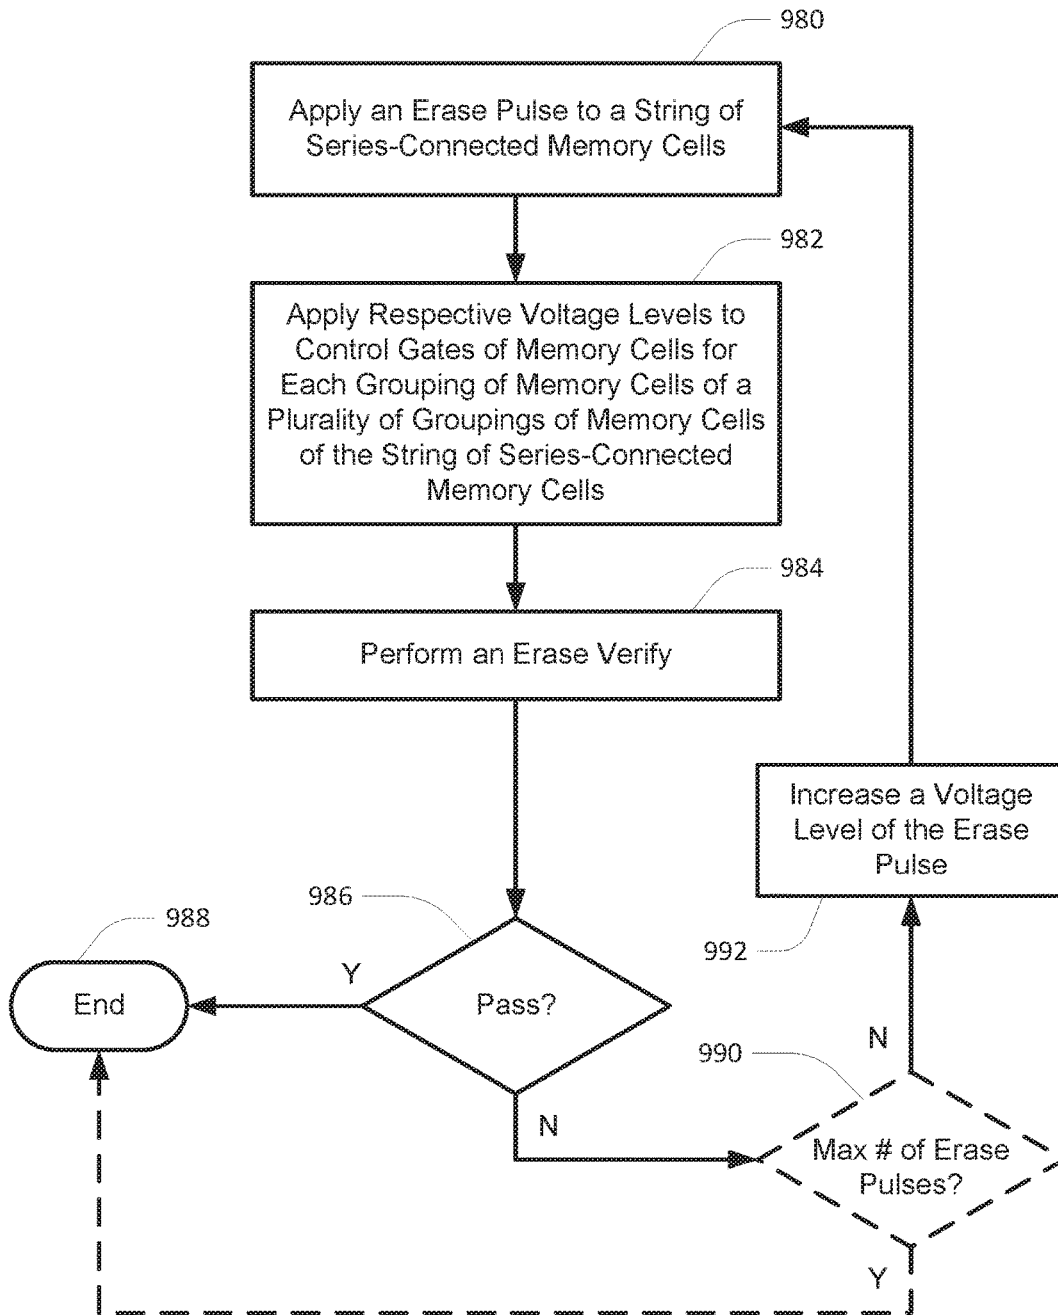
980

Apply an Erase Pulse to a String of Series-Connected Memory Cells

982

Apply Respective Voltage Levels to Control Gates of Memory Cells for Each Grouping of Memory Cells of a Plurality of Groupings of Memory Cells of the String of Series-Connected Memory Cells

984

Perform an Erase Verify

Increase a Voltage Level of the Erase Pulse

986

988

End

Y

Pass?

992

N

990

N

Max # of Erase Pulses?

Y